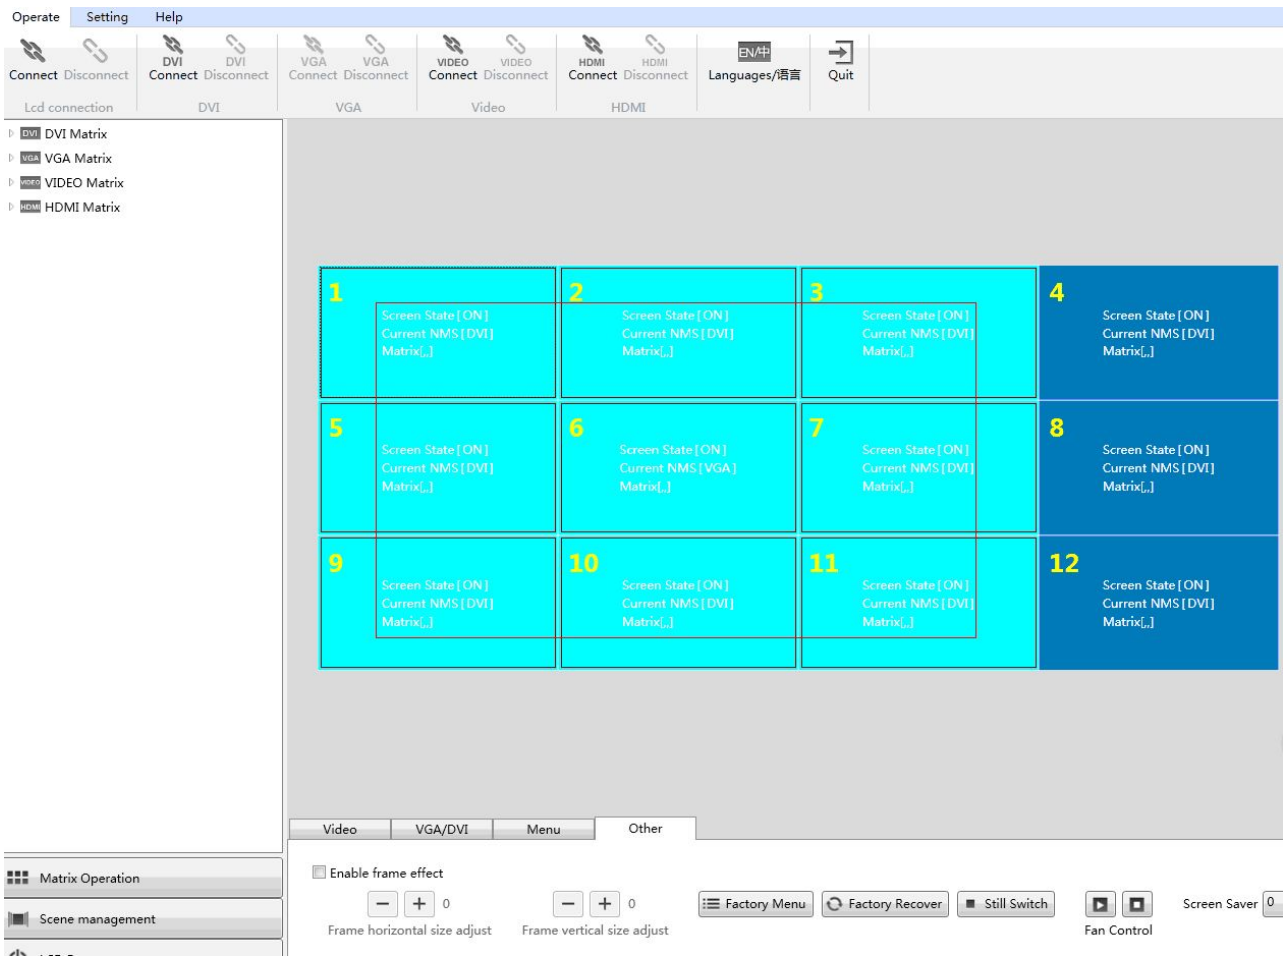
Operate Setting Help

Connect Disconnect
Lcd connection

DVI Connect DVI Disconnect
DVI

VGA Connect VGA Disconnect
VGA

VIDEO Connect VIDEO Disconnect
Video

HDMI Connect HDMI Disconnect
HDMI

EN/中 Languages/语言

Quit

DVI DVI Matrix
VGA VGA Matrix
VIDEO VIDEO Matrix
HDMI HDMI Matrix

1
Screen State [ ON ]
Current NMS [ DVI ]
Matrix[,,]

2
Screen State [ ON ]
Current NMS [ DVI ]
Matrix[,,]

3
Screen State [ ON ]
Current NMS [ DVI ]
Matrix[,,]

4
Screen State [ ON ]
Current NMS [ DVI ]
Matrix[,,]

5
Screen State [ ON ]
Current NMS [ DVI ]
Matrix[,,]

6
Screen State [ ON ]
Current NMS [ VGA ]
Matrix[,,]

7
Screen State [ ON ]
Current NMS [ DVI ]
Matrix[,,]

8
Screen State [ ON ]
Current NMS [ DVI ]
Matrix[,,]

9
Screen State [ ON ]
Current NMS [ DVI ]
Matrix[,,]

10
Screen State [ ON ]
Current NMS [ DVI ]
Matrix[,,]

11
Screen State [ ON ]
Current NMS [ DVI ]
Matrix[,,]

12
Screen State [ ON ]
Current NMS [ DVI ]
Matrix[,,]

Video VGA/DVI Menu Other

Enable frame effect
− + 0
Frame horizontal size adjust
− + 0
Frame vertical size adjust
Factory Menu
Factory Recover
Still Switch
Fan Control
Screen Saver 0

Matrix Operation
Scene management